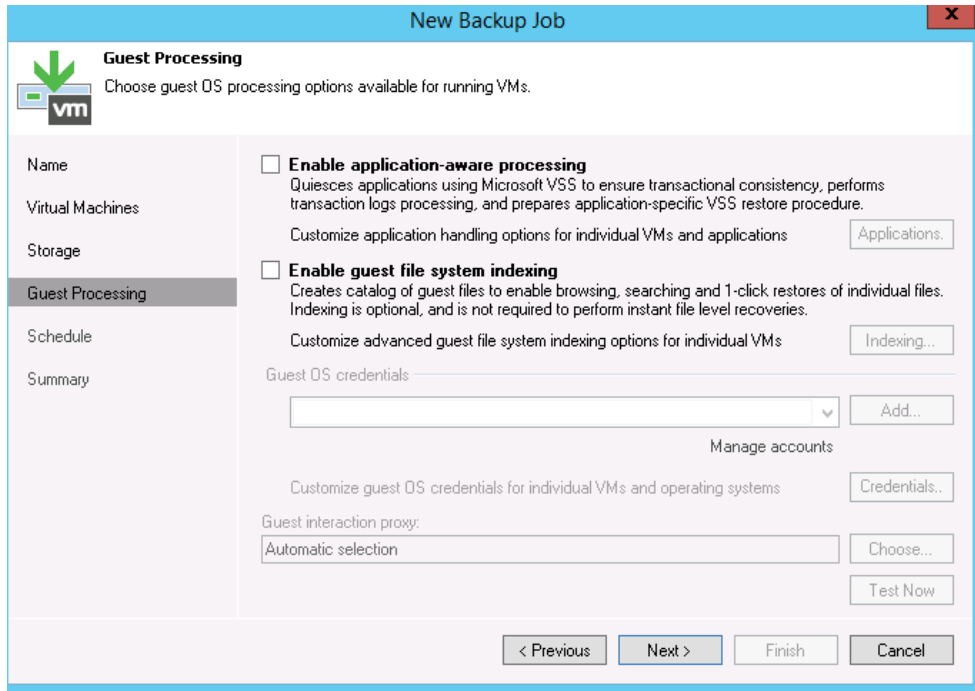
New Backup Job

x

vm

Guest Processing
Choose guest OS processing options available for running VMs.

Name

Virtual Machines

Storage

Guest Processing

Schedule

Summary

Enable application-aware processing
Quiesces applications using Microsoft VSS to ensure transactional consistency, performs transaction logs processing, and prepares application-specific VSS restore procedure.

Customize application handling options for individual VMs and applications

Applications.

Enable guest file system indexing
Creates catalog of guest files to enable browsing, searching and 1-click restores of individual files. Indexing is optional, and is not required to perform instant file level recoveries.

Customize advanced guest file system indexing options for individual VMs

Indexing...

Guest OS credentials

Add...

Manage accounts

Customize guest OS credentials for individual VMs and operating systems

Credentials..

Guest interaction proxy:

Automatic selection

Choose...

Test Now

< Previous

Next >

Finish

Cancel